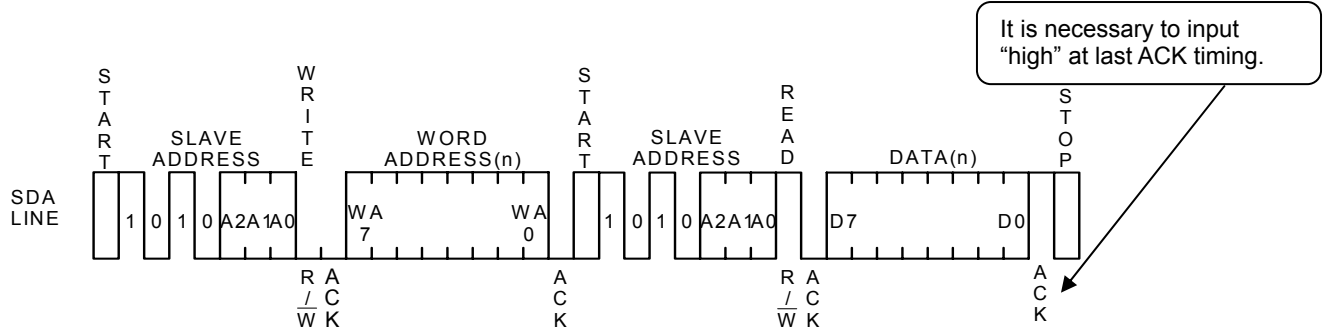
It is necessary to input "high" at last ACK timing.

START

SLAVE ADDRESS

WRITE

WORD ADDRESS(n)

START

SLAVE ADDRESS

READ

DATA(n)

STOP

SDA LINE

1 0 1 0 A2 A1 A0

WA 7

WA 0

1 0 1 0 A2 A1 A0

D7

D0

R/W

ACK

ACK

R/W

ACK

ACK